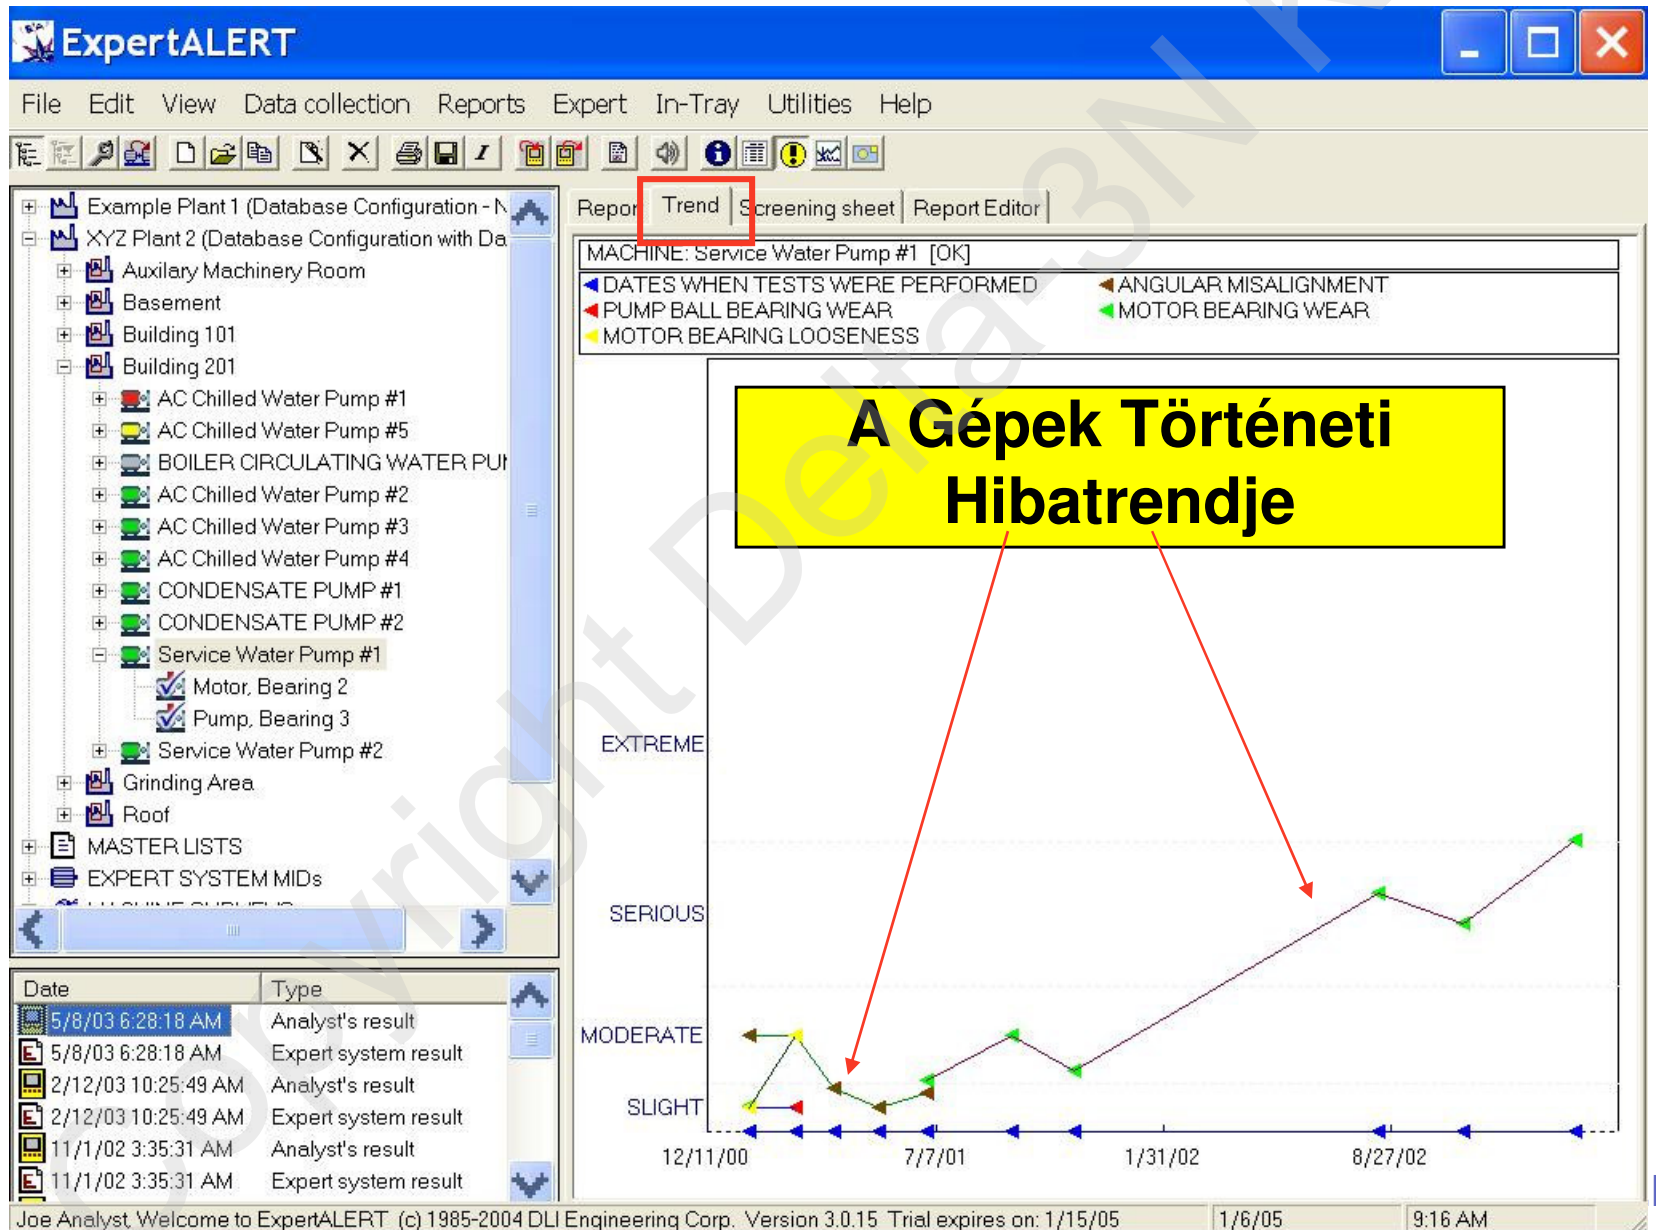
ExpertALERT

File Edit View Data collection Reports Expert In-Tray Utilities Help

Example Plant 1 (Database Configuration - N
XYZ Plant 2 (Database Configuration with Da
Auxilary Machinery Room
Basement
Building 101
Building 201
AC Chilled Water Pump #1
AC Chilled Water Pump #5
BOILER CIRCULATING WATER PU
AC Chilled Water Pump #2
AC Chilled Water Pump #3
AC Chilled Water Pump #4
CONDENSATE PUMP #1
CONDENSATE PUMP #2
Service Water Pump #1
Motor, Bearing 2
Pump, Bearing 3
Service Water Pump #2
Grinding Area
Roof
MASTER LISTS
EXPERT SYSTEM MIDs

| Date | Type |
|---|---|
| 5/8/03 6:28:18 AM | Analyst's result |
| 5/8/03 6:28:18 AM | Expert system result |
| 2/12/03 10:25:49 AM | Analyst's result |
| 2/12/03 10:25:49 AM | Expert system result |
| 11/1/02 3:35:31 AM | Analyst's result |
| 11/1/02 3:35:31 AM | Expert system result |

Repor Trend Screening sheet Report Editor

MACHINE: Service Water Pump #1 [OK]

DATES WHEN TESTS WERE PERFORMED
PUMP BALL BEARING WEAR
MOTOR BEARING LOOSENESS
ANGULAR MISALIGNMENT
MOTOR BEARING WEAR

A Gépek Történeti Hibatrendje

EXTREME
SERIOUS
MODERATE
SLIGHT

12/11/00 7/7/01 1/31/02 8/27/02

Copyright Delta-3N

Joe Analyst, Welcome to ExpertALERT (c) 1985-2004 DLI Engineering Corp. Version 3.0.15 Trial expires on: 1/15/05 1/6/05 9:16 AM